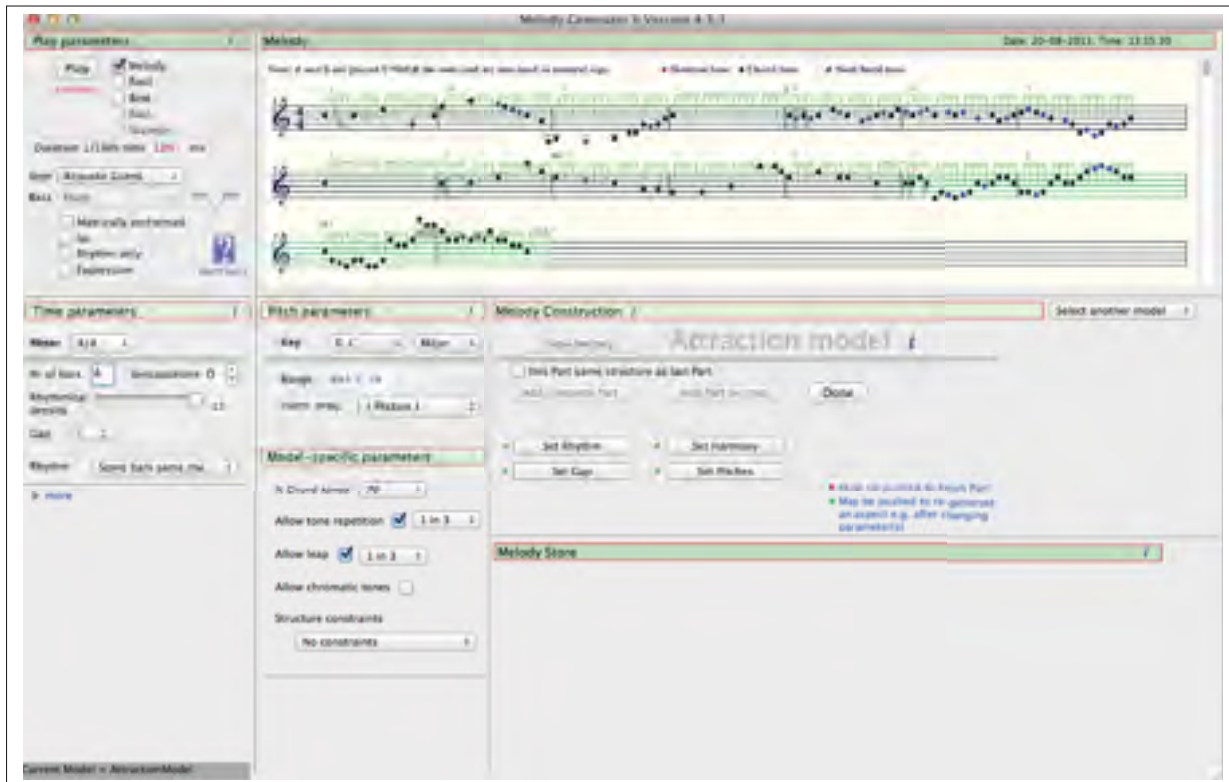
Melody Generator © Version 4.3.1

Play parameters

Play

Melody

Bass

Duration 1/16th note 125 ms

Melody

Date: 20-08-2011, Time: 13:15:30

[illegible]

Time parameters

Meter 4/4

Nr of bars 4

Rhythmical density

Gap 1

Rhythm

more

Pitch parameters

Key

Major

Range

Model-specific parameters

% Chord tones 70

Allow tone repetition 1 in 3

Allow leap 1 in 3

Allow chromatic tones

Structure constraints

No constraints

Melody Construction

Attraction model

This Part same structure as last Part

Done

Set Rhythm

Set Harmony

Set Gap

Set Pitches

Must be pushed to finish Part

May be pushed to re-generate an aspect e.g. after changing parameters

Select another model

Melody Store

Current Model = AttractionModel